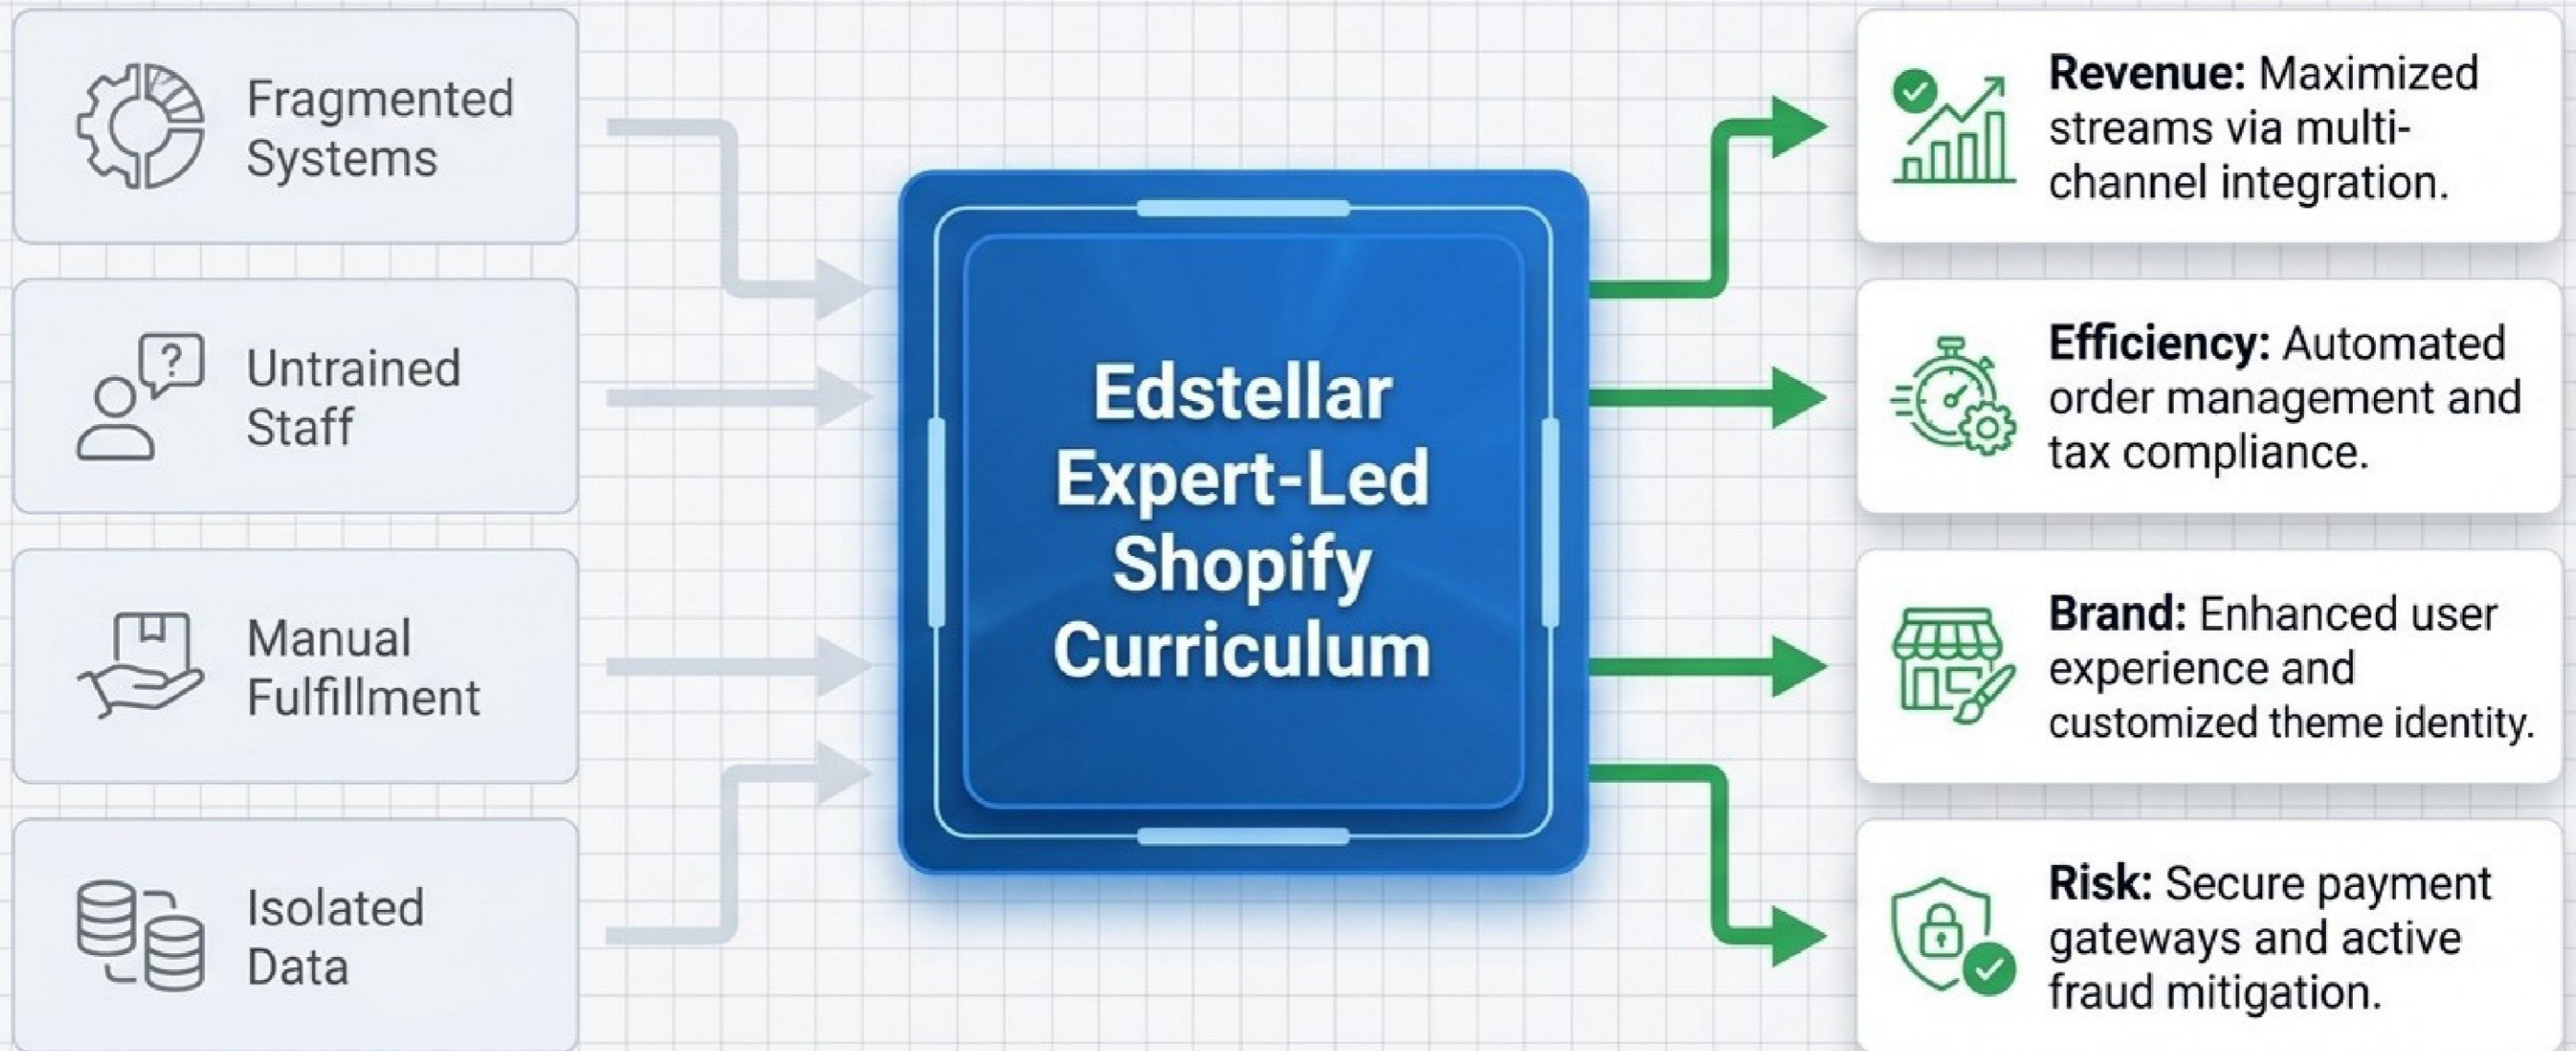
Fragmented Systems

Untrained Staff

Manual Fulfillment

Isolated Data

Edstellar Expert-Led Shopify Curriculum

**Revenue:** Maximized streams via multi-channel integration.

**Efficiency:** Automated order management and tax compliance.

**Brand:** Enhanced user experience and customized theme identity.

**Risk:** Secure payment gateways and active fraud mitigation.